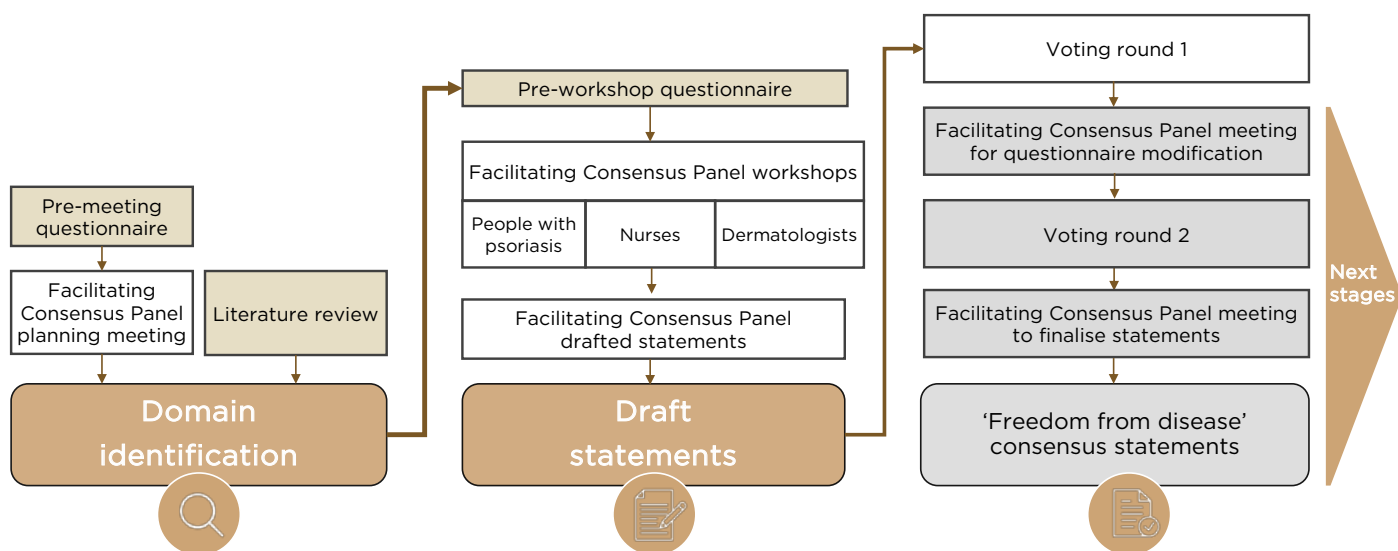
Pre-meeting questionnaire

Facilitating Consensus Panel planning meeting

Literature review

Domain identification

Pre-workshop questionnaire

Facilitating Consensus Panel workshops

| People with psoriasis | Nurses | Dermatologists |
|---|---|---|

Facilitating Consensus Panel drafted statements

Draft statements

Voting round 1

Facilitating Consensus Panel meeting for questionnaire modification

Voting round 2

Facilitating Consensus Panel meeting to finalise statements

'Freedom from disease' consensus statements

Next stages